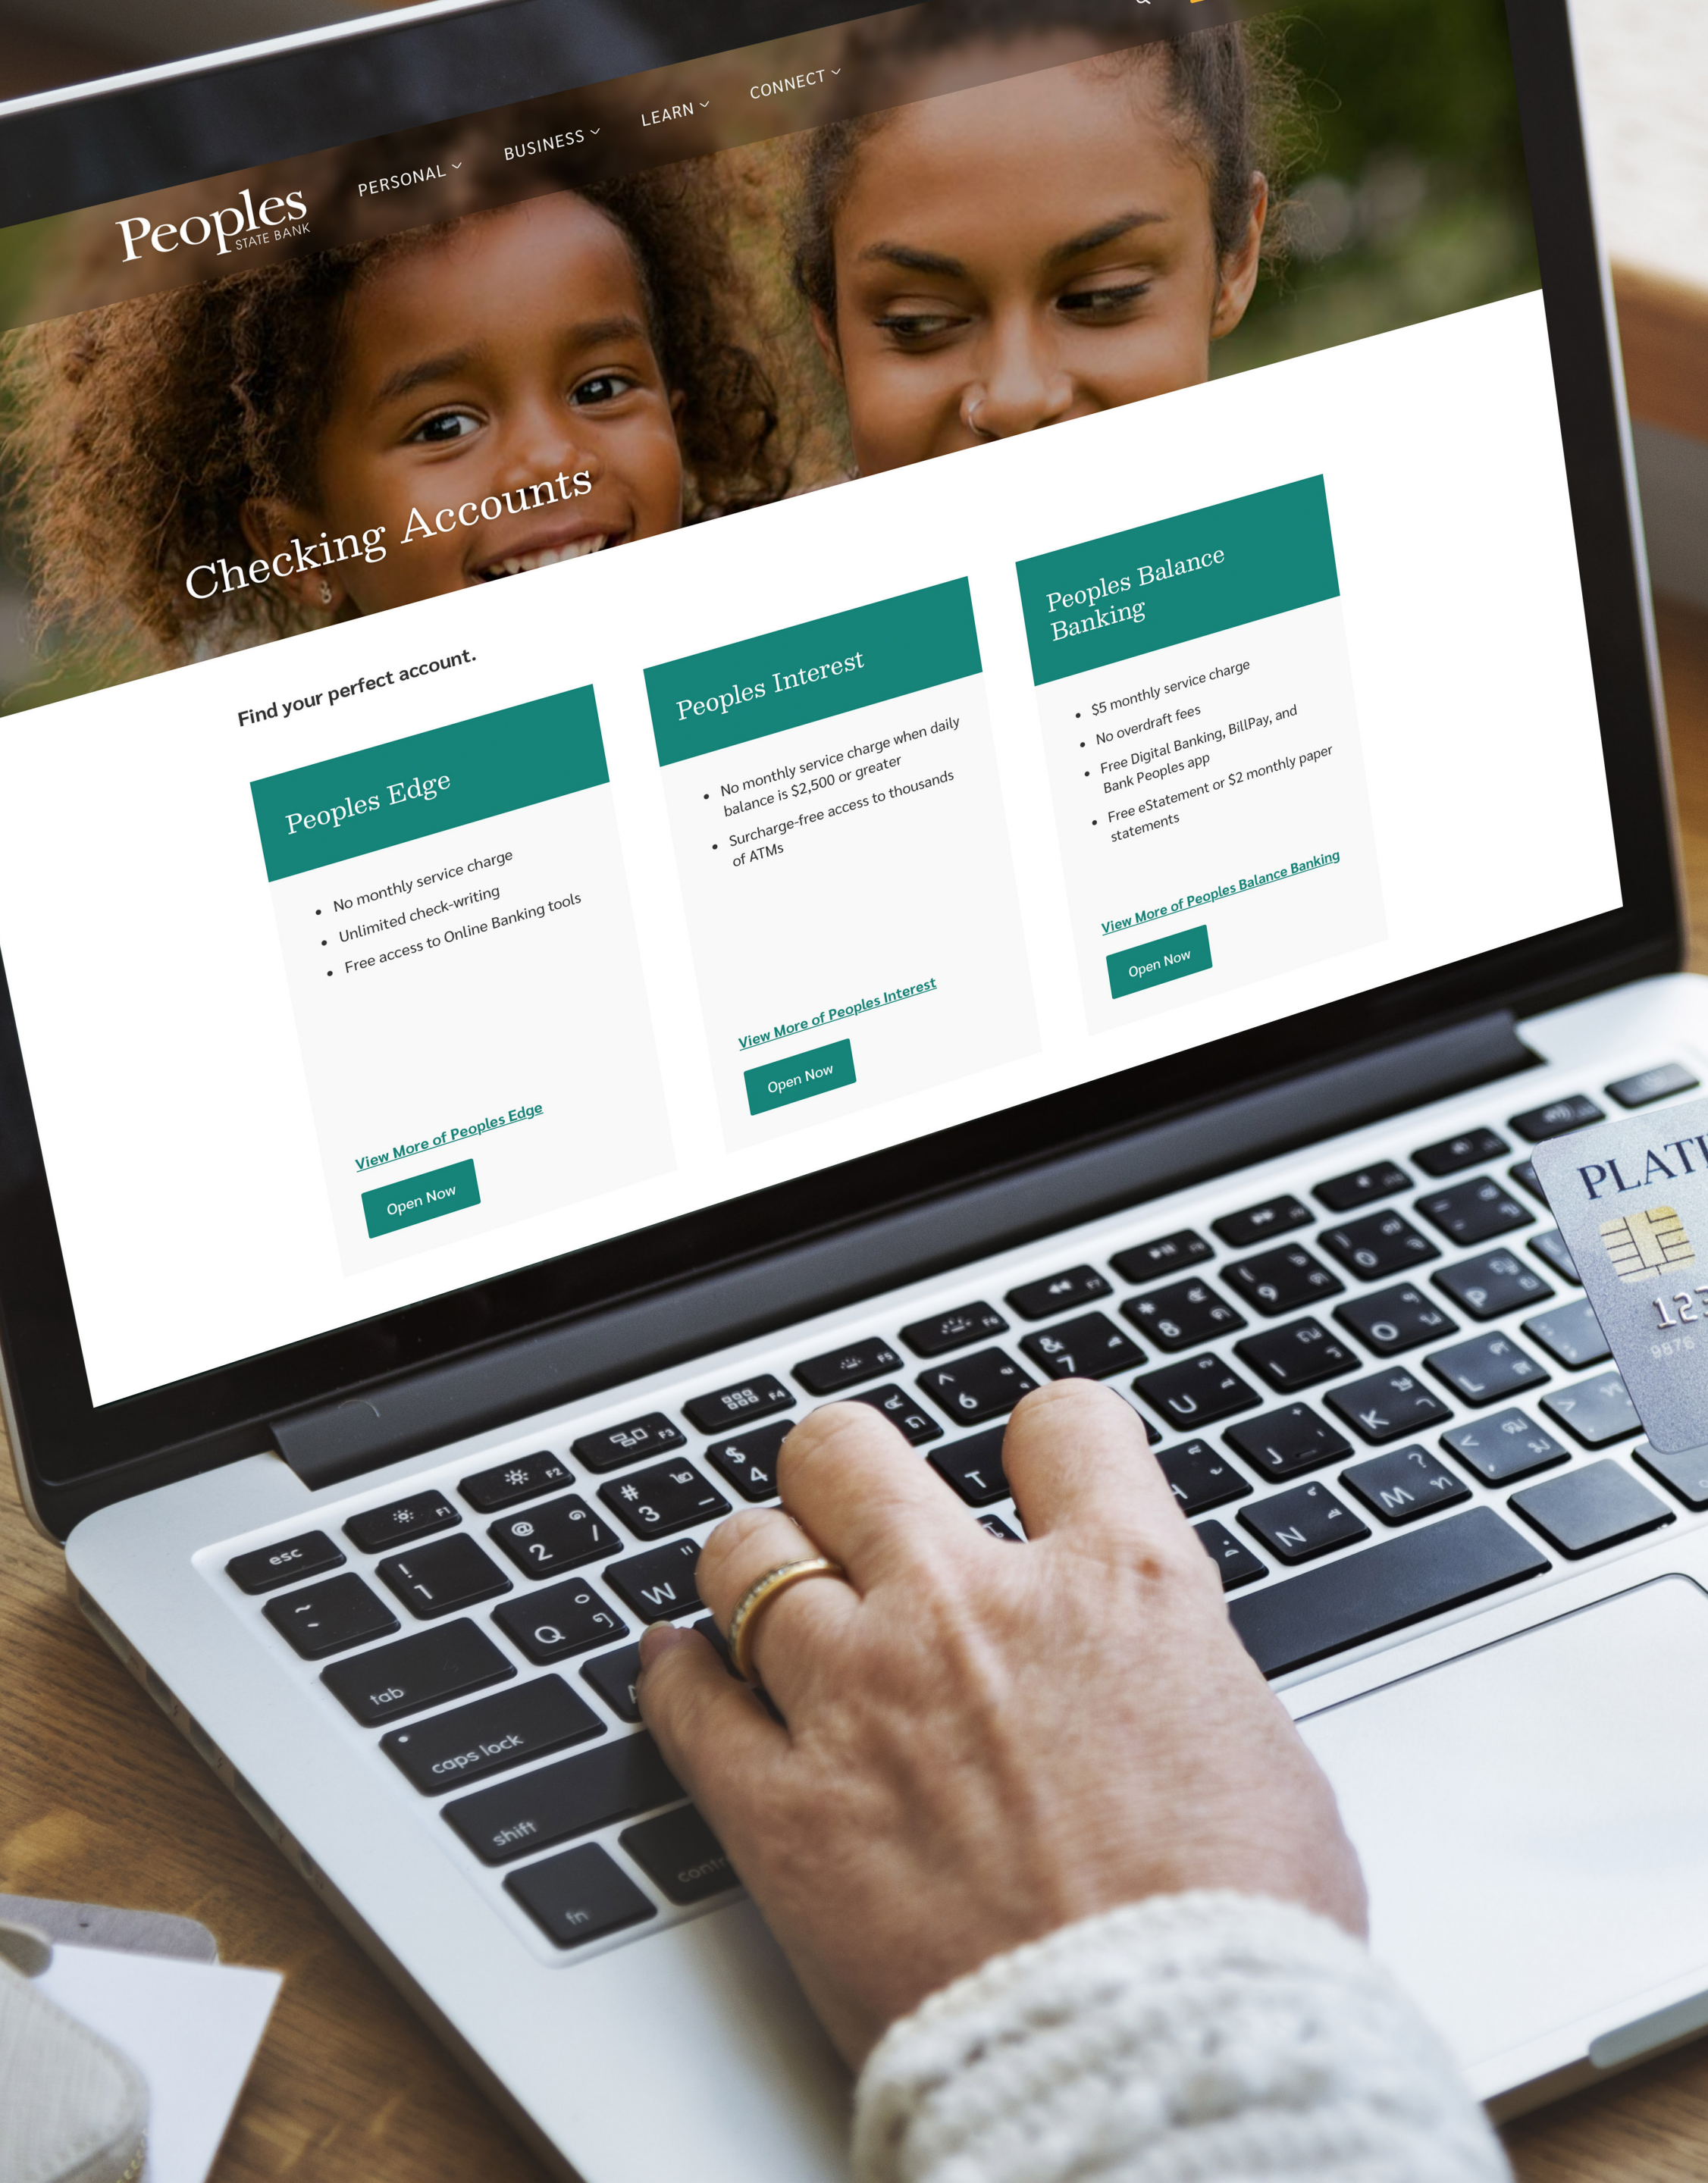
Peoples STATE BANK

PERSONAL BUSINESS LEARN CONNECT

Checking Accounts

Find your perfect account.

Peoples Edge

- No monthly service charge
- Unlimited check-writing
- Free access to Online Banking tools

View More of Peoples Edge

Open Now

Peoples Interest

- No monthly service charge when daily balance is $2,500 or greater
- Surcharge-free access to thousands of ATMs

View More of Peoples Interest

Open Now

Peoples Balance Banking

- $5 monthly service charge
- No overdraft fees
- Free Digital Banking, BillPay, and Bank Peoples app
- Free eStatement or $2 monthly paper statements

View More of Peoples Balance Banking

Open Now

esc tab caps lock shift fn

PLAT